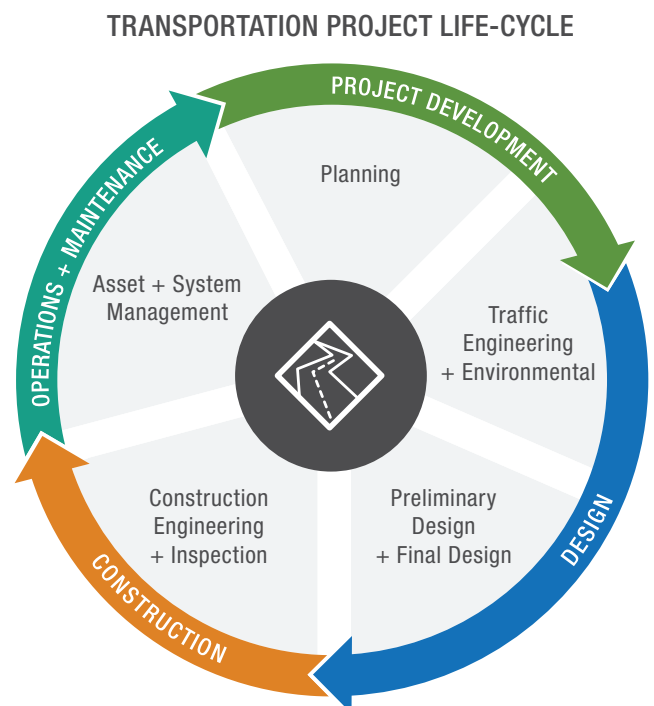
TRANSPORTATION PROJECT LIFE-CYCLE

PROJECT DEVELOPMENT

Planning

Traffic Engineering + Environmental

DESIGN

Preliminary Design + Final Design

CONSTRUCTION

Construction Engineering + Inspection

OPERATIONS + MAINTENANCE

Asset + System Management